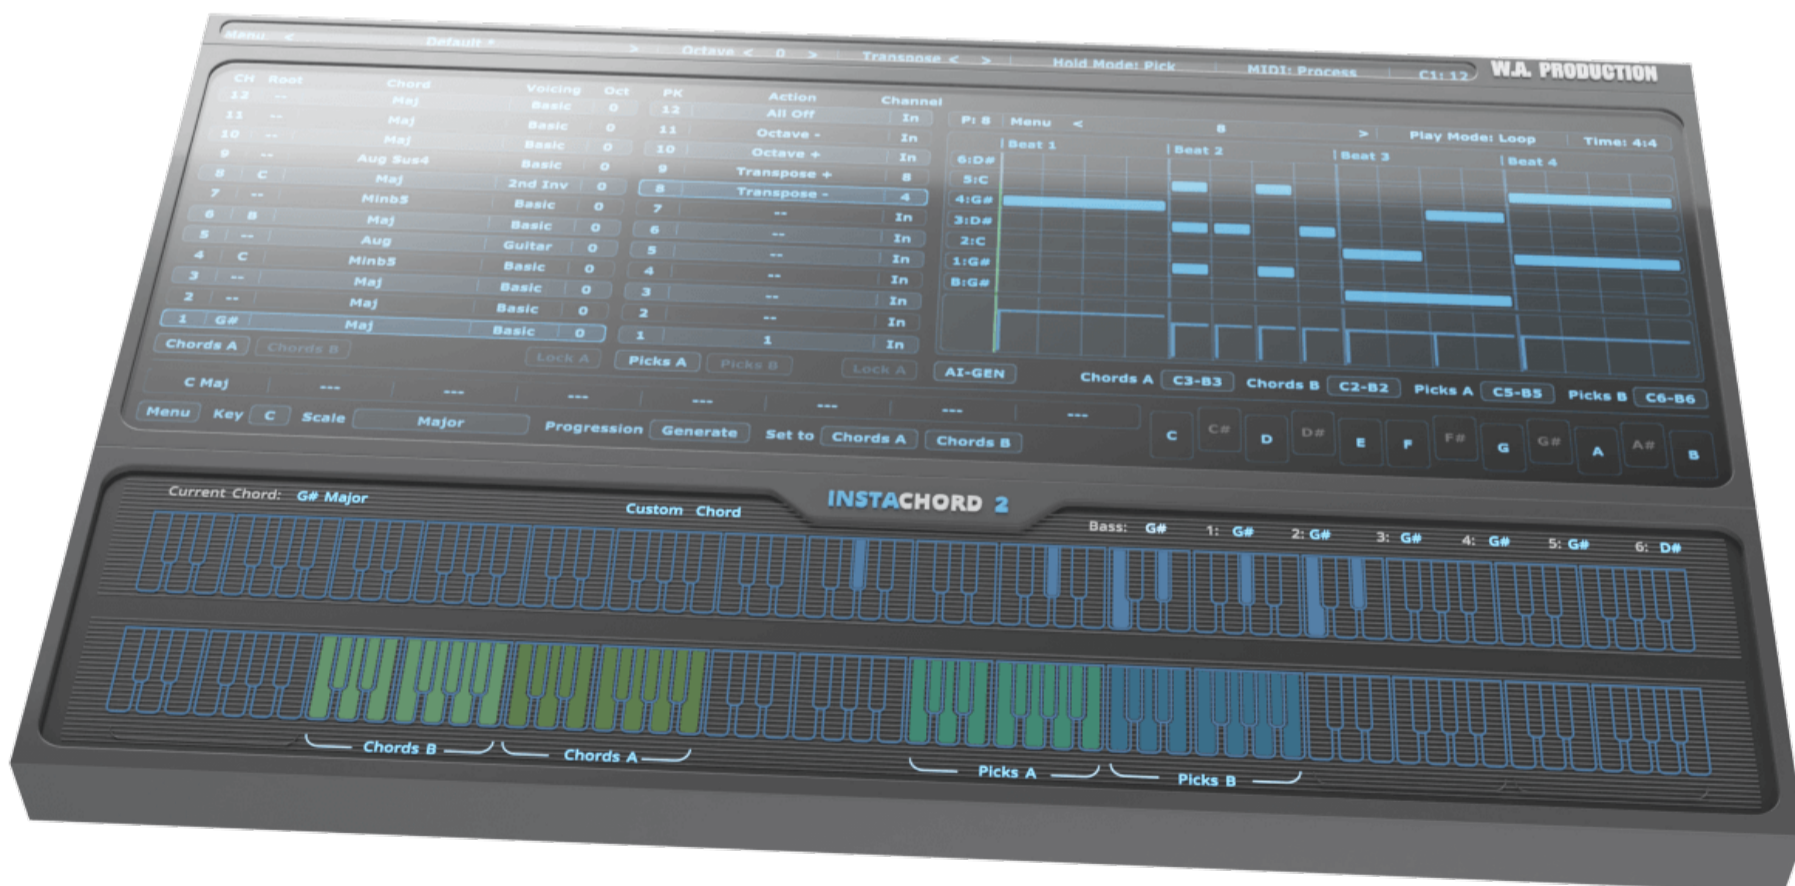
Menu < Default > Octave < 0 > Transpose < > Hold Mode: Pick MIDI: Process C1: 12 W.A. PRODUCTION

| CH | Root | Chord | Voicing | Oct |
|---|---|---|---|---|
| 12 | -- | Maj | Basic | 0 |
| 11 | -- | Maj | Basic | 0 |
| 10 | -- | Maj | Basic | 0 |
| 9 | -- | Aug Sus4 | Basic | 0 |
| 8 | C | Maj | 2nd Inv | 0 |
| 7 | -- | Minb5 | Basic | 0 |
| 6 | B | Maj | Basic | 0 |
| 5 | -- | Aug | Guitar | 0 |
| 4 | C | Minb5 | Basic | 0 |
| 3 | -- | Maj | Basic | 0 |
| 2 | -- | Maj | Basic | 0 |
| 1 | G# | Maj | Basic | 0 |

Chords A Chords B Lock A

| PK | Action | Channel |
|---|---|---|
| 12 | All Off | In |
| 11 | Octave - | In |
| 10 | Octave + | In |
| 9 | Transpose + | 8 |
| 8 | Transpose - | 4 |
| 7 | -- | In |
| 6 | -- | In |
| 5 | -- | In |
| 4 | -- | In |
| 3 | -- | In |
| 2 | -- | In |
| 1 | 1 | In |

Picks A Picks B Lock A

P: 8 Menu < 8 > Play Mode: Loop Time: 4:4
Beat 1 Beat 2 Beat 3 Beat 4
6:D# 5:C 4:G# 3:D# 2:C 1:G# B:G#

AI-GEN Chords A C3-B3 Chords B C2-B2 Picks A C5-B5 Picks B C6-B6

C Maj --- --- --- --- --- --- ---

Menu Key C Scale Major Progression Generate Set to Chords A Chords B

C C# D D# E F F# G G# A A# B

Current Chord: G# Major Custom Chord INSTACHORD 2

Bass: G# 1: G# 2: G# 3: G# 4: G# 5: G# 6: D#

Chords B Chords A Picks A Picks B